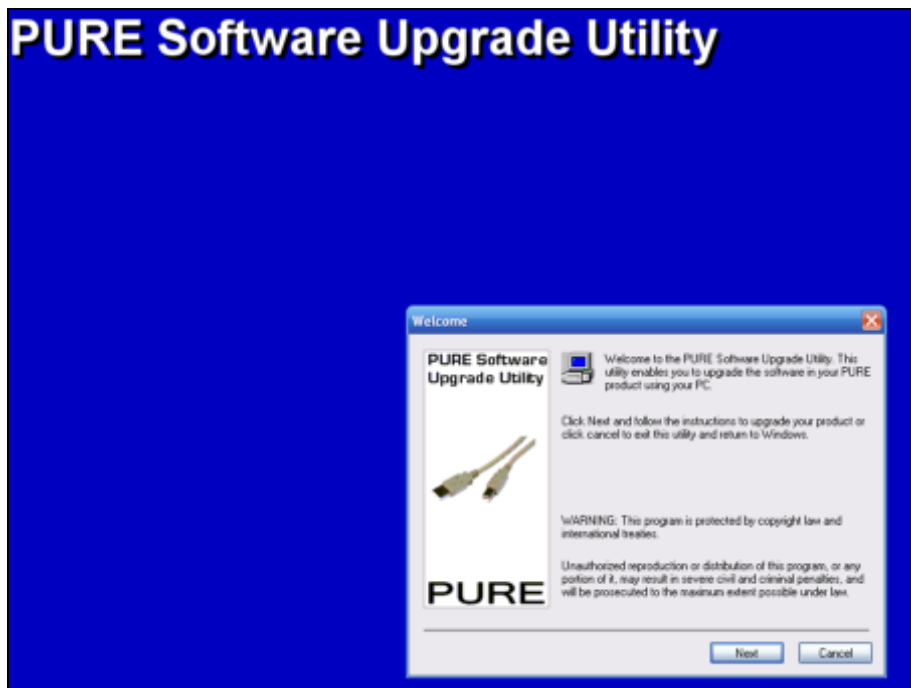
PURE Software Upgrade Utility

Welcome

PURE Software Upgrade Utility

Welcome to the PURE Software Upgrade Utility. This utility enables you to upgrade the software in your PURE product using your PC.

Click Next and follow the instructions to upgrade your product or click cancel to exit this utility and return to Windows.

WARNING: This program is protected by copyright law and international treaties.

Unauthorized reproduction or distribution of this program, or any portion of it, may result in severe civil and criminal penalties, and will be prosecuted to the maximum extent possible under law.

PURE

Next

Cancel